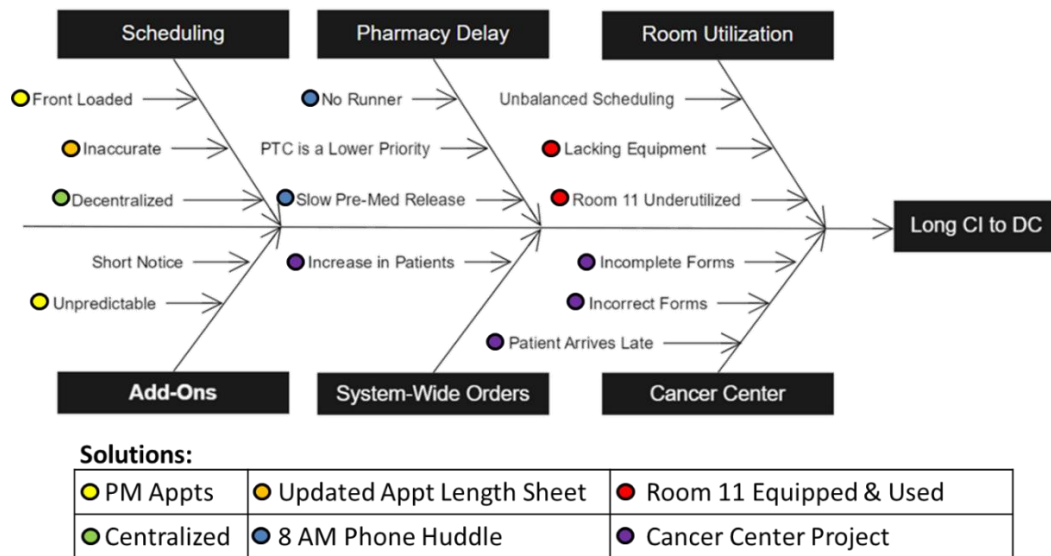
Scheduling

Pharmacy Delay

Room Utilization

Front Loaded

Inaccurate

Decentralized

No Runner

PTC is a Lower Priority

Slow Pre-Med Release

Unbalanced Scheduling

Lacking Equipment

Room 11 Underutilized

Long CI to DC

Short Notice

Unpredictable

Increase in Patients

Incomplete Forms

Incorrect Forms

Patient Arrives Late

Add-Ons

System-Wide Orders

Cancer Center

Solutions:

| PM Appts | Updated Appt Length Sheet | Room 11 Equipped & Used |
|---|---|---|
| Centralized | 8 AM Phone Huddle | Cancer Center Project |